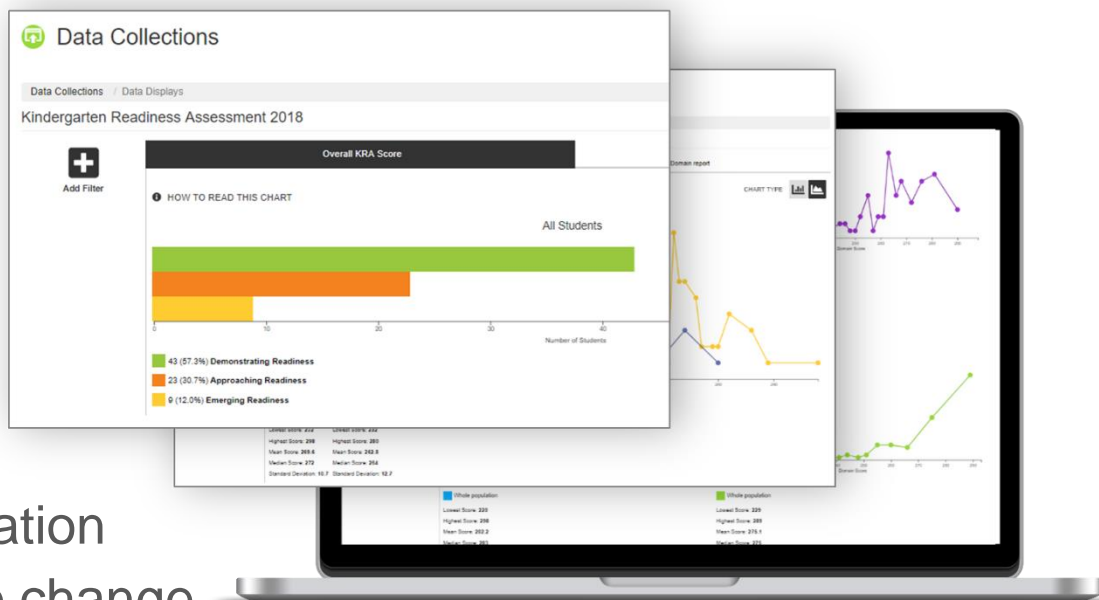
Data Collections

Data Collections / Data Displays

Kindergarten Readiness Assessment 2018

Add Filter

Overall KRA Score

HOW TO READ THIS CHART

All Students

0 10 20 30 40

Number of Students

43 (57.3%) Demonstrating Readiness

23 (30.7%) Approaching Readiness

9 (12.0%) Emerging Readiness

Domain report

CHART TYPE

Lowest Score: 232 Lowest Score: 232

Highest Score: 298 Highest Score: 280

Mean Score: 265.6 Mean Score: 262.8

Median Score: 272 Median Score: 264

Standard Deviation: 10.7 Standard Deviation: 12.7

Whole population

Lowest Score: 220

Highest Score: 298

Mean Score: 252.2

Median Score: 261

Whole population

Lowest Score: 220

Highest Score: 285

Mean Score: 275.1

Median Score: 273

ation

change